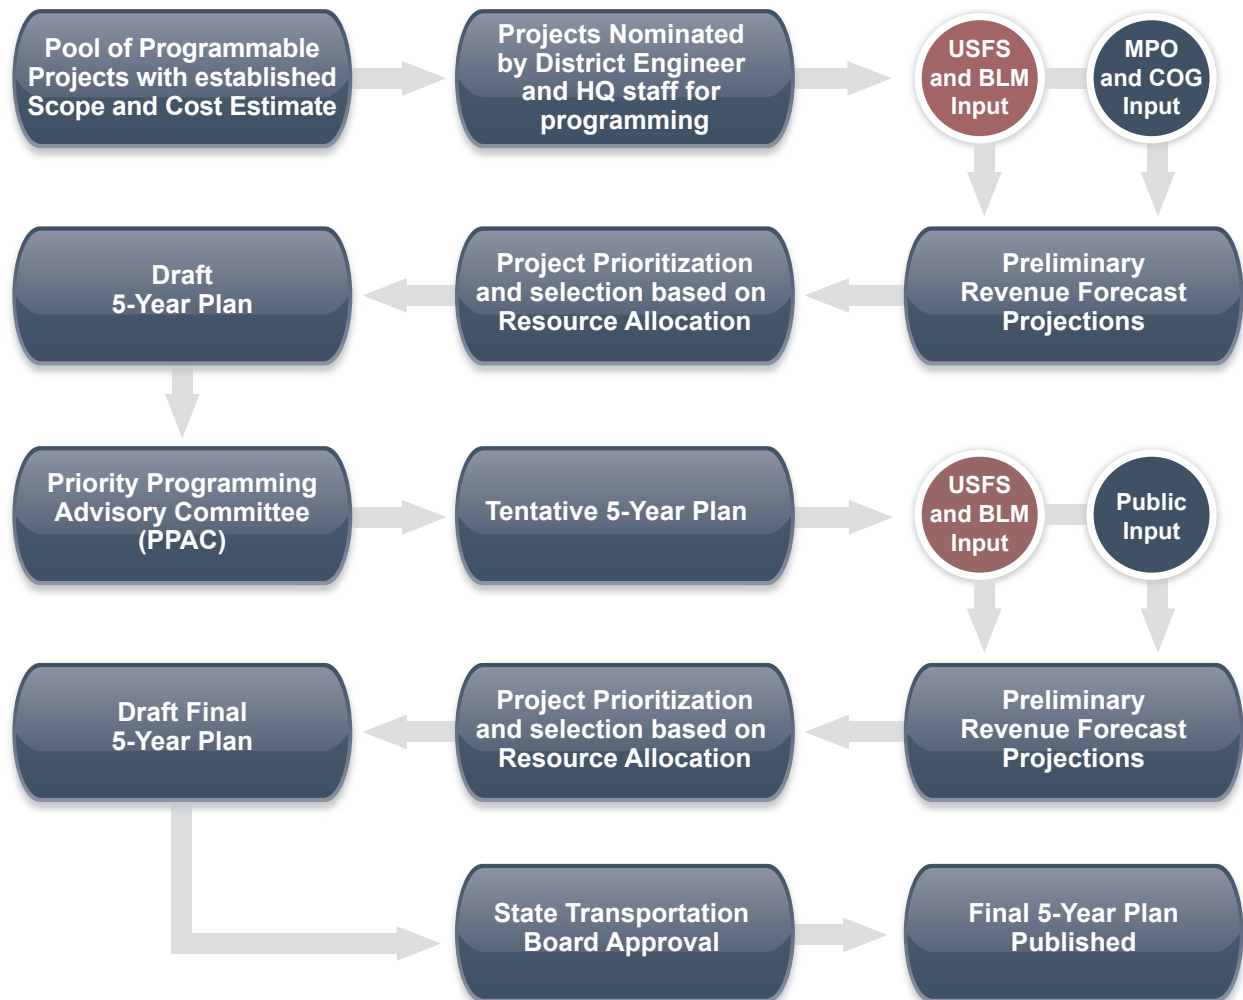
Pool of Programmable Projects with established Scope and Cost Estimate

Projects Nominated by District Engineer and HQ staff for programming

USFS and BLM Input

MPO and COG Input

Draft 5-Year Plan

Project Prioritization and selection based on Resource Allocation

Preliminary Revenue Forecast Projections

Priority Programming Advisory Committee (PPAC)

Tentative 5-Year Plan

USFS and BLM Input

Public Input

Draft Final 5-Year Plan

Project Prioritization and selection based on Resource Allocation

Preliminary Revenue Forecast Projections

State Transportation Board Approval

Final 5-Year Plan Published